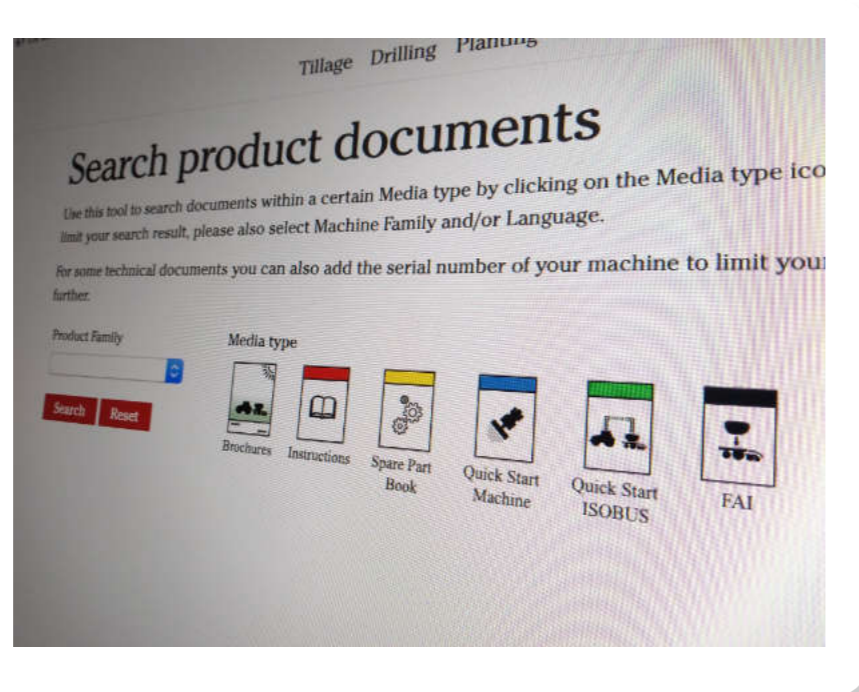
Tillage Drilling Planting

Search product documents

Use this tool to search documents within a certain Media type by clicking on the Media type ico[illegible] limit your search result, please also select Machine Family and/or Language.

For some technical documents you can also add the serial number of your machine to limit you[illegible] further.

Product Family

Search Reset

Media type

Brochures

Instructions

Spare Part Book

Quick Start Machine

Quick Start ISOBUS

FAI